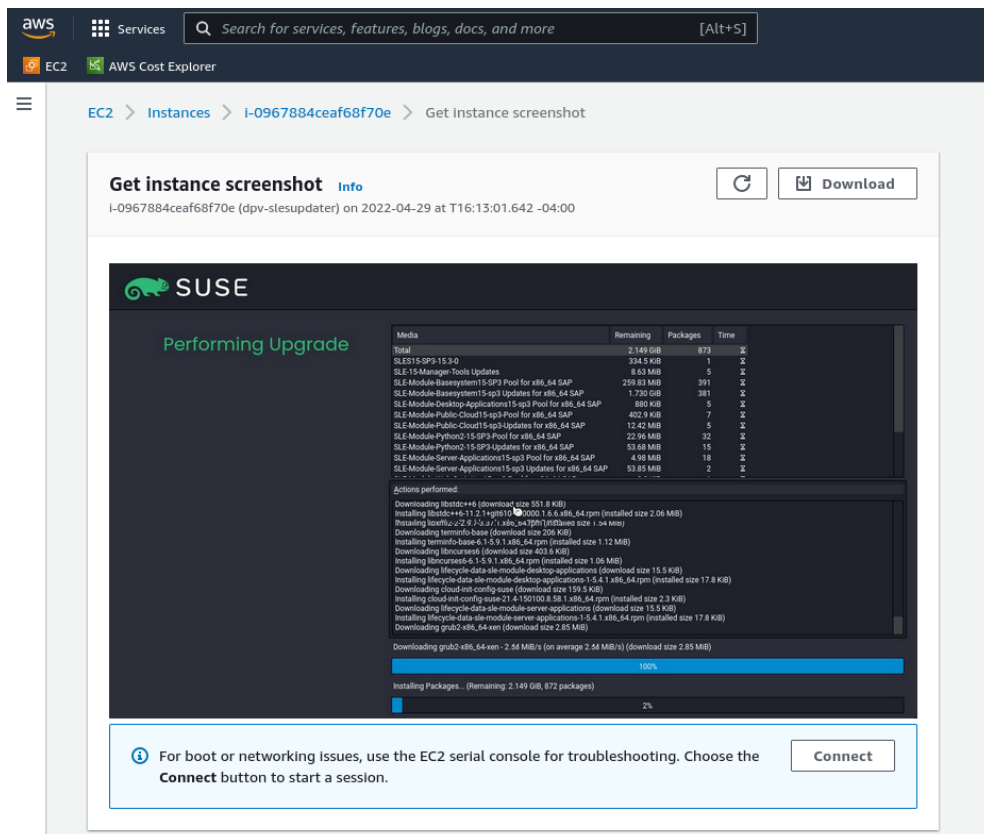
aws Services Search for services, features, blogs, docs, and more [Alt+S]

EC2 AWS Cost Explorer

EC2 > Instances > i-0967884ceaf68f70e > Get instance screenshot

Get instance screenshot Info
i-0967884ceaf68f70e (dpv-slesupdater) on 2022-04-29 at T16:13:01.642 -04:00

Download

SUSE

Performing Upgrade

| Media | Remaining | Packages | Time |
|---|---|---|---|
| Total | 2.149 GiB | 873 | ⧗ |
| SLES15-SP3-15.3-0 | 334.5 KiB | 1 | ⧗ |
| SLE-15-Manager-Tools Updates | 8.63 MiB | 5 | ⧗ |
| SLE-Module-Basesystem15-SP3 Pool for x86_64 SAP | 259.83 MiB | 391 | ⧗ |
| SLE-Module-Basesystem15-sp3 Updates for x86_64 SAP | 1.730 GiB | 381 | ⧗ |
| SLE-Module-Desktop-Applications15-sp3 Pool for x86_64 SAP | 880 KiB | 5 | ⧗ |
| SLE-Module-Public-Cloud15-sp3-Pool for x86_64 SAP | 402.9 KiB | 7 | ⧗ |
| SLE-Module-Public-Cloud15-sp3-Updates for x86_64 SAP | 12.42 MiB | 5 | ⧗ |
| SLE-Module-Python2-15-SP3-Pool for x86_64 SAP | 22.96 MiB | 32 | ⧗ |
| SLE-Module-Python2-15-SP3-Updates for x86_64 SAP | 53.68 MiB | 15 | ⧗ |
| SLE-Module-Server-Applications15-sp3 Pool for x86_64 SAP | 4.98 MiB | 18 | ⧗ |
| SLE-Module-Server-Applications15-sp3 Updates for x86_64 SAP | 53.85 MiB | 2 | ⧗ |

Actions performed:
Downloading libstdc++6 (download size 551.8 KiB)
Installing libstdc++6-11.2.1+git610-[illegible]0000.1.6.6.x86_64.rpm (installed size 2.06 MiB)
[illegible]
Downloading terminfo-base (download size 206 KiB)
Installing terminfo-base-6.1-5.9.1.x86_64.rpm (installed size 1.12 MiB)
Downloading libncurses6 (download size 403.6 KiB)
Installing libncurses6-6.1-5.9.1.x86_64.rpm (installed size 1.06 MiB)
Downloading lifecycle-data-sle-module-desktop-applications (download size 15.5 KiB)
Installing lifecycle-data-sle-module-desktop-applications-1-5.4.1.x86_64.rpm (installed size 17.8 KiB)
Downloading cloud-init-config-suse (download size 159.5 KiB)
Installing cloud-init-config-suse-21.4-150100.8.58.1.x86_64.rpm (installed size 2.3 KiB)
Downloading lifecycle-data-sle-module-server-applications (download size 15.5 KiB)
Installing lifecycle-data-sle-module-server-applications-1-5.4.1.x86_64.rpm (installed size 17.8 KiB)
Downloading grub2-x86_64-xen (download size 2.85 MiB)

Downloading grub2-x86_64-xen - 2.56 MiB/s (on average 2.56 MiB/s) (download size 2.85 MiB)

100%

Installing Packages... (Remaining: 2.149 GiB, 872 packages)

2%

For boot or networking issues, use the EC2 serial console for troubleshooting. Choose the Connect button to start a session.

Connect